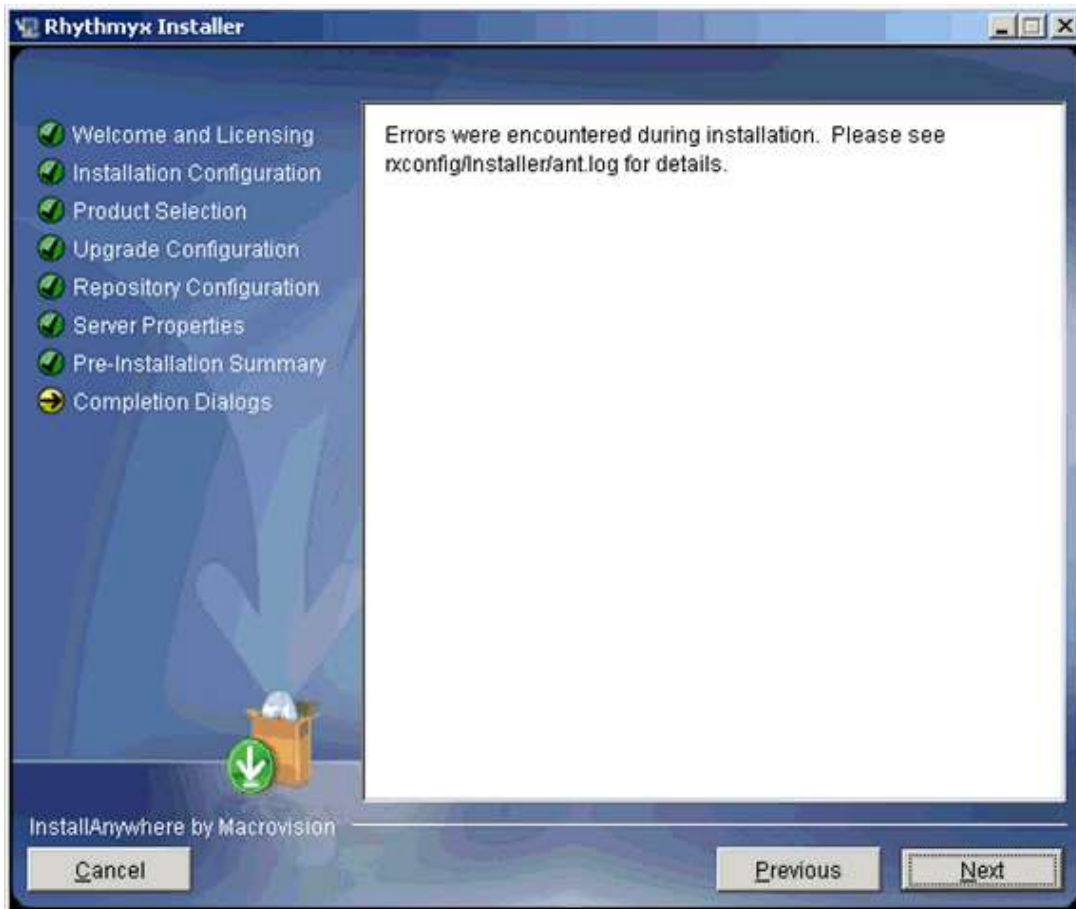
Rhythmyx Installer

Welcome and Licensing
Installation Configuration
Product Selection
Upgrade Configuration
Repository Configuration
Server Properties
Pre-Installation Summary
Completion Dialogs

Errors were encountered during installation. Please see rxconfig/Installer/ant.log for details.

InstallAnywhere by Macrovision

Cancel

Previous

Next